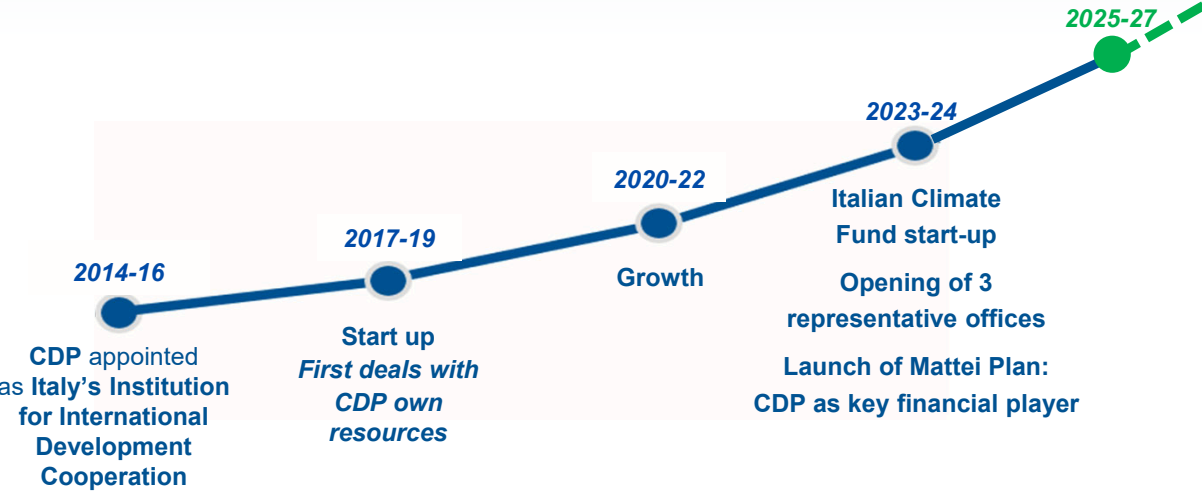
2025-27

2023-24

2020-22

2017-19

2014-16

Italian Climate Fund start-up

Opening of 3 representative offices

Launch of Mattei Plan: CDP as key financial player

Growth

Start up
*First deals with CDP own resources*

**CDP** appointed as **Italy's Institution for International Development Cooperation**